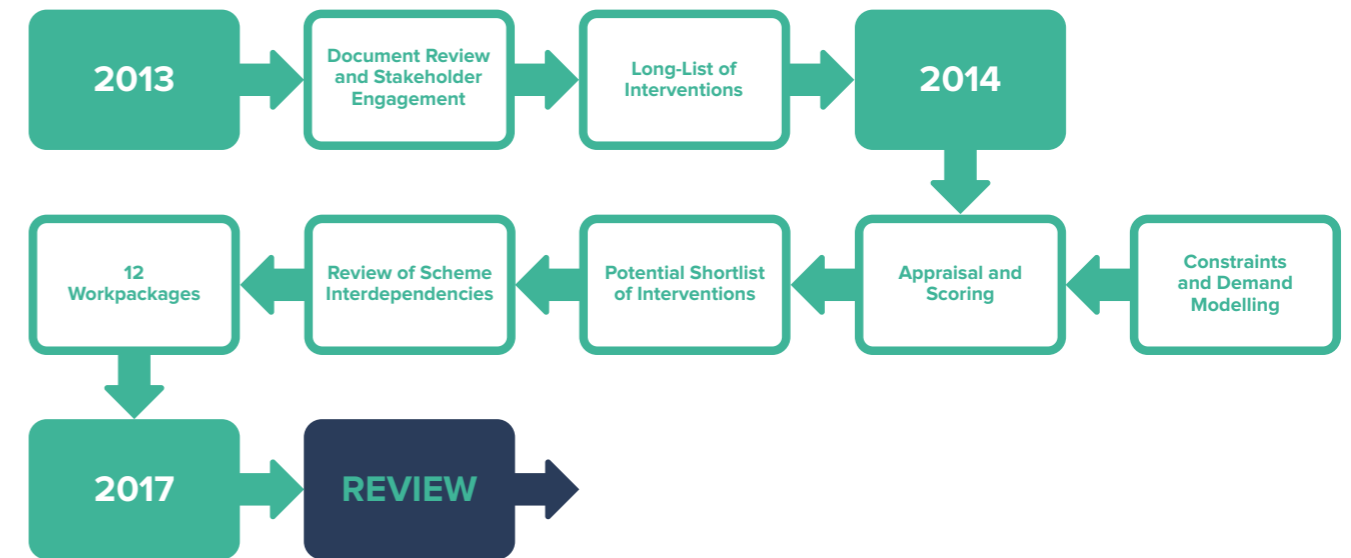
2013

Document Review and Stakeholder Engagement

Long-List of Interventions

2014

Constraints and Demand Modelling

Appraisal and Scoring

Potential Shortlist of Interventions

Review of Scheme Interdependencies

12 Workpackages

2017

REVIEW